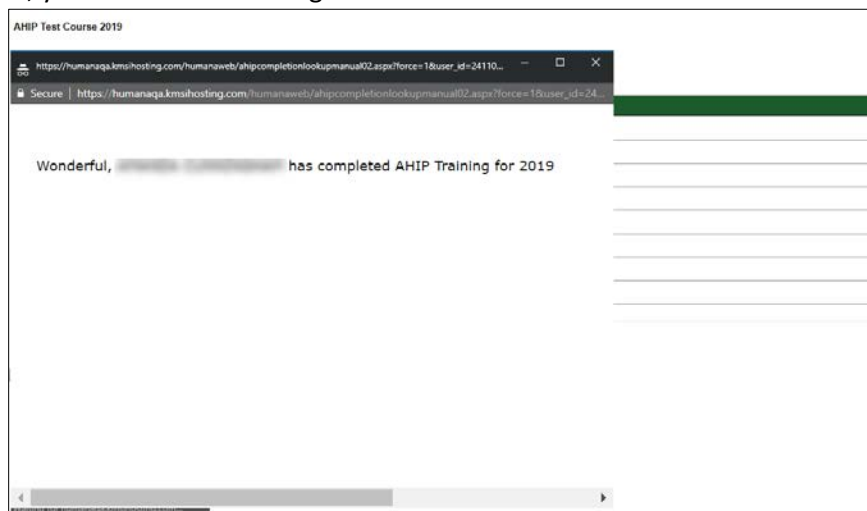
AHIP Test Course 2019

https://humanaqa.kmsihosting.com/humanaweb/ahipcompletionlookupmanual02.aspx?force=1&user_id=24110...

Secure | https://humanaqa.kmsihosting.com/humanaweb/ahipcompletionlookupmanual02.aspx?force=1&user_id=24...

Wonderful, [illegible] has completed AHIP Training for 2019